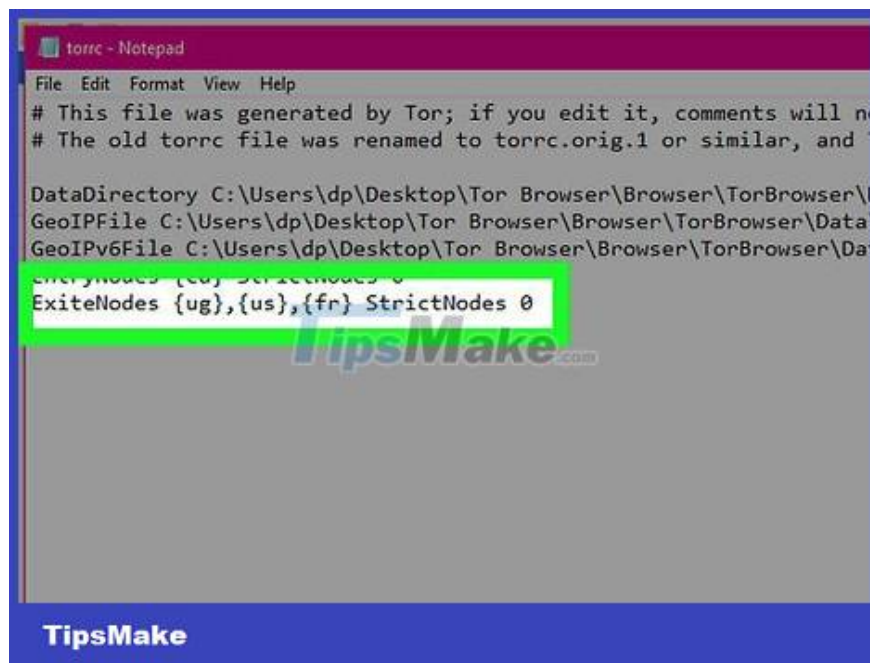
torrc - Notepad
File Edit Format View Help
# This file was generated by Tor; if you edit it, comments will n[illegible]
# The old torrc file was renamed to torrc.orig.1 or similar, and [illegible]

DataDirectory C:\Users\dp\Desktop\Tor Browser\Browser\TorBrowser\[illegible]
GeoIPFile C:\Users\dp\Desktop\Tor Browser\Browser\TorBrowser\Data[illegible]
GeoIPv6File C:\Users\dp\Desktop\Tor Browser\Browser\TorBrowser\Da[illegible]
EntryNodes {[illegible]} StrictNodes 0
ExiteNodes {ug},{us},{fr} StrictNodes 0

TipsMake.com

TipsMake